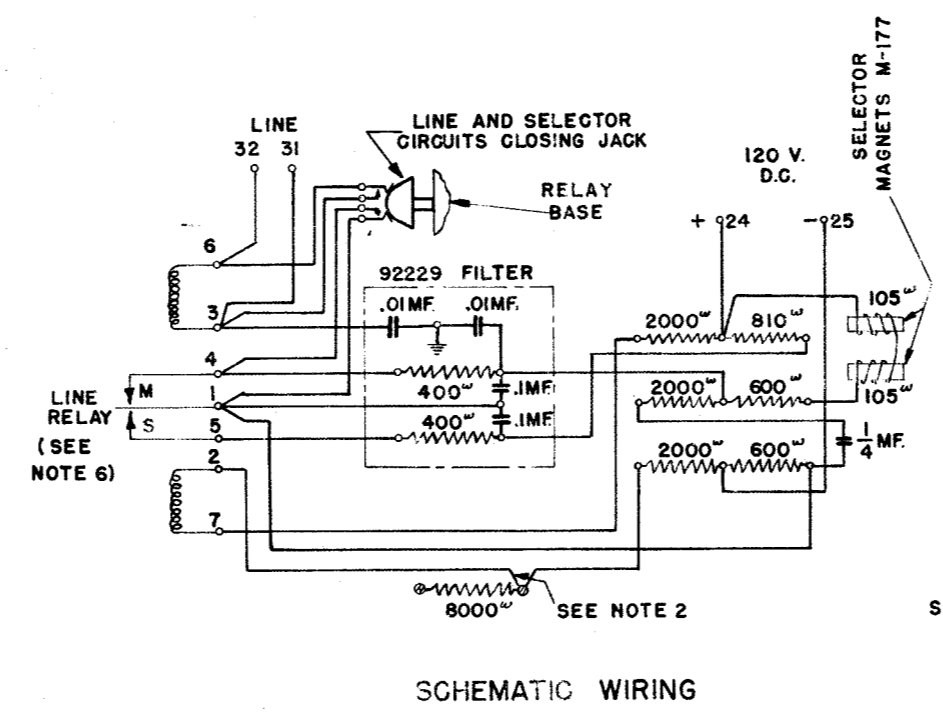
LINE
32 31

LINE AND SELECTOR CIRCUITS CLOSING JACK

RELAY BASE

120 V. D.C.

SELECTOR MAGNETS M-177

+ 24
− 25

6
3
4
1
5
2
7

92229 FILTER

.01MF. .01MF.

400ʷ .1MF.
400ʷ .1MF.

LINE RELAY
M
S
(SEE NOTE 6)

2000ʷ 810ʷ
2000ʷ 600ʷ
2000ʷ 600ʷ

105ʷ
105ʷ

$\frac{1}{4}$ MF.

8000ʷ
SEE NOTE 2

S

SCHEMATIC WIRING